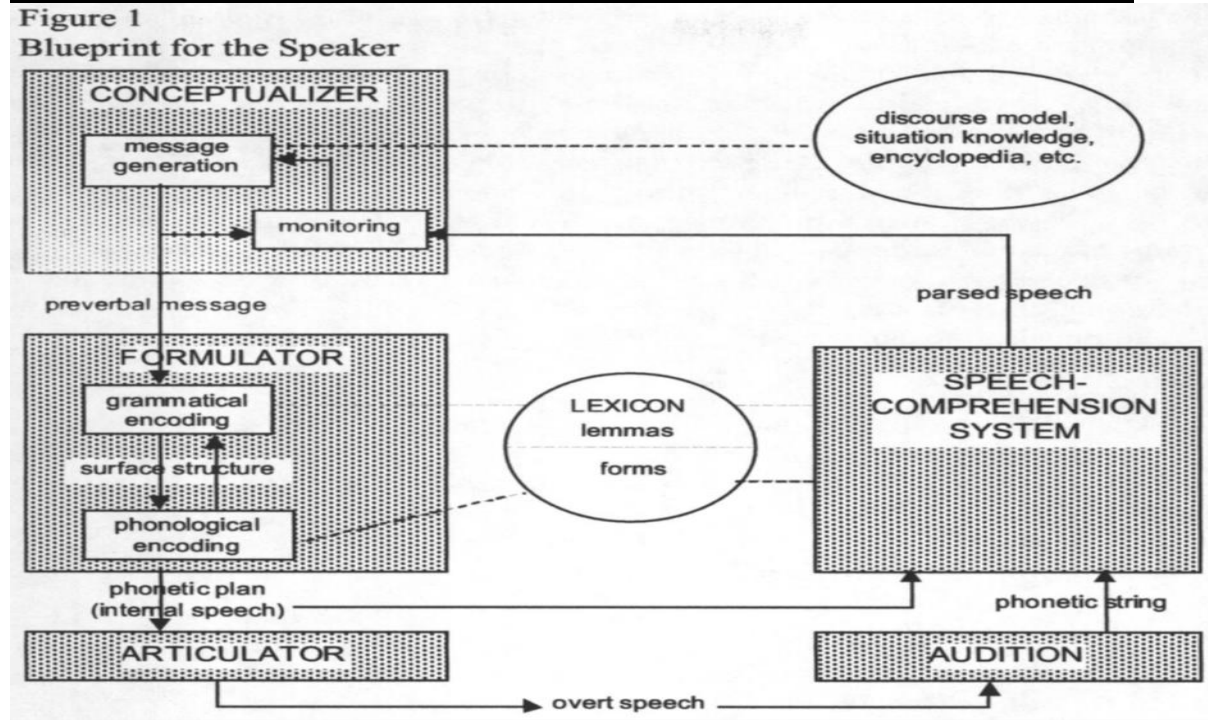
Figure 1
Blueprint for the Speaker

CONCEPTUALIZER

message generation

monitoring

discourse model, situation knowledge, encyclopedia, etc.

preverbal message

parsed speech

FORMULATOR

grammatical encoding

surface structure

phonological encoding

LEXICON
lemmas
forms

SPEECH-COMPREHENSION SYSTEM

phonetic plan (internal speech)

phonetic string

ARTICULATOR

AUDITION

overt speech